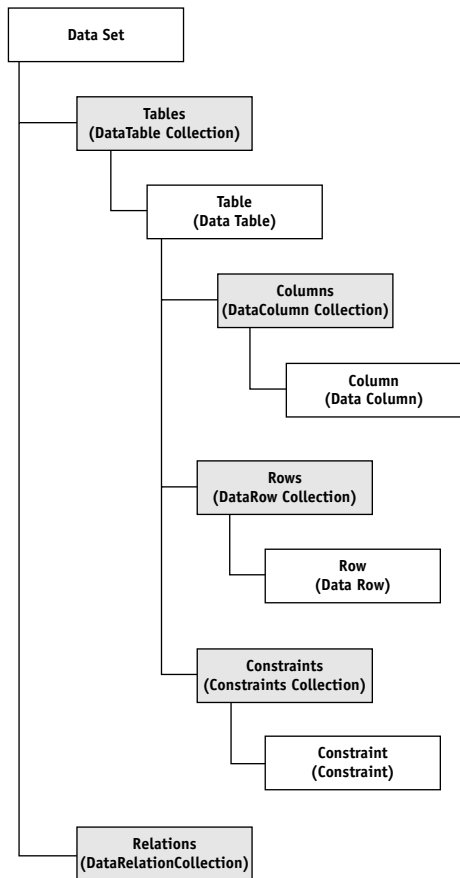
Data Set

Tables
(DataTable Collection)

Table
(Data Table)

Columns
(DataColumn Collection)

Column
(Data Column)

Rows
(DataRow Collection)

Row
(Data Row)

Constraints
(Constraints Collection)

Constraint
(Constraint)

Relations
(DataRelationCollection)